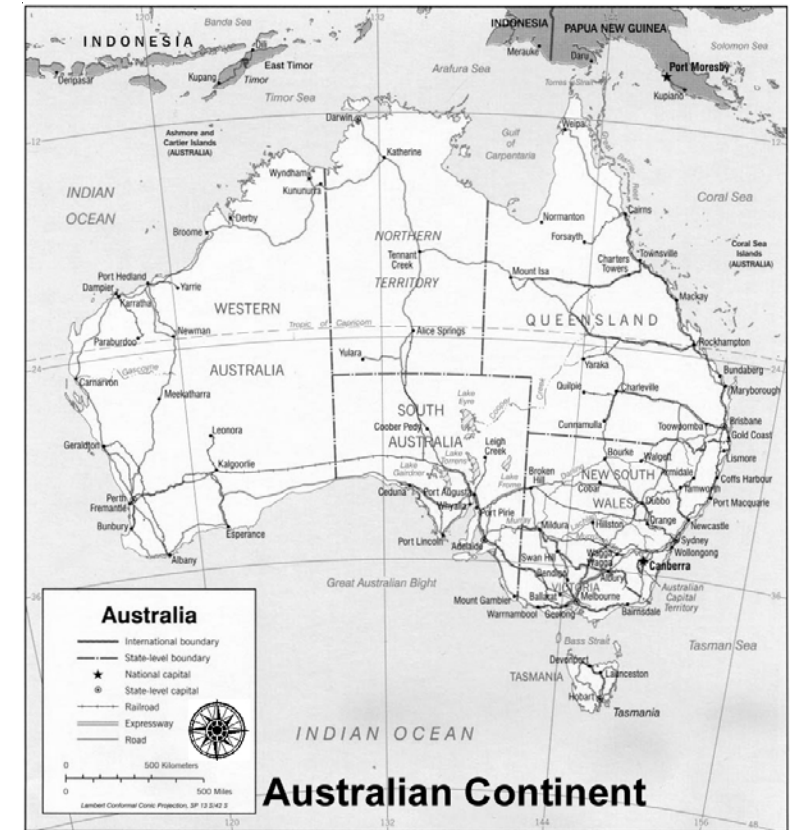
Banda Sea
INDONESIA
Dili
East Timor
Denpasar
Kupang
Timor
Timor Sea
Arafura Sea
INDONESIA
PAPUA NEW GUINEA
Merauke
Daru
Torres Strait
Port Moresby
Kupiano
Solomon Sea
Ashmore and Cartier Islands (AUSTRALIA)
Darwin
Katherine
Weipa
Gulf of Carpentaria
Wyndham
Kununurra
INDIAN OCEAN
Derby
Broome
NORTHERN TERRITORY
Normanton
Forsayth
Cairns
Coral Sea
Coral Sea Islands (AUSTRALIA)
Tennant Creek
Mount Isa
Charters Towers
Townsville
Mackay
Port Hedland
Dampier
Karratha
Yarrie
WESTERN
Newman
Tropic of Capricorn
Alice Springs
QUEENSLAND
Rockhampton
Paraburdoo
Yulara
AUSTRALIA
Carnarvon
Meekatharra
Yaraka
Quilpie
Charleville
Bundaberg
Maryborough
Lake Eyre
Coober Pedy
SOUTH AUSTRALIA
Leigh Creek
Cunnamulla
Toowoomba
Brisbane
Gold Coast
Leonora
Geraldton
Kalgoorlie
Lake Gairdner
Lake Torrens
Lake Frome
Broken Hill
Bourke
Walgett
Armidale
Lismore
Coffs Harbour
NEW SOUTH WALES
Cobar
Tamworth
Dubbo
Port Macquarie
Perth
Fremantle
Bunbury
Ceduna
Port Augusta
Whyalla
Port Pirie
Mildura
Hillston
Orange
Newcastle
Sydney
Wollongong
Esperance
Albany
Port Lincoln
Adelaide
Murray
Swan Hill
Wagga Wagga
Canberra
Great Australian Bight
Bendigo
Albury
VICTORIA
Australian Capital Territory
Mount Gambier
Ballarat
Melbourne
Geelong
Warrnambool
Bairnsdale
Bass Strait
Tasman Sea
Devonport
Launceston
TASMANIA
Hobart
Tasmania
INDIAN OCEAN
Australia
International boundary
State-level boundary
National capital
State-level capital
Railroad
Expressway
Road
0 500 Kilometers
0 500 Miles
Lambert Conformal Conic Projection, SP 13 S/42 S
Australian Continent